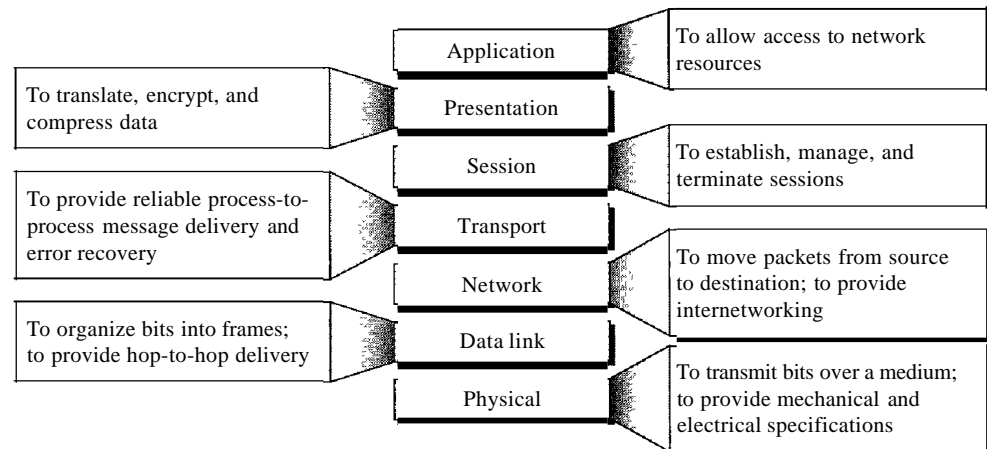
Application

To allow access to network resources

To translate, encrypt, and compress data

Presentation

Session

To establish, manage, and terminate sessions

To provide reliable process-to-process message delivery and error recovery

Transport

Network

To move packets from source to destination; to provide internetworking

To organize bits into frames; to provide hop-to-hop delivery

Data link

Physical

To transmit bits over a medium; to provide mechanical and electrical specifications